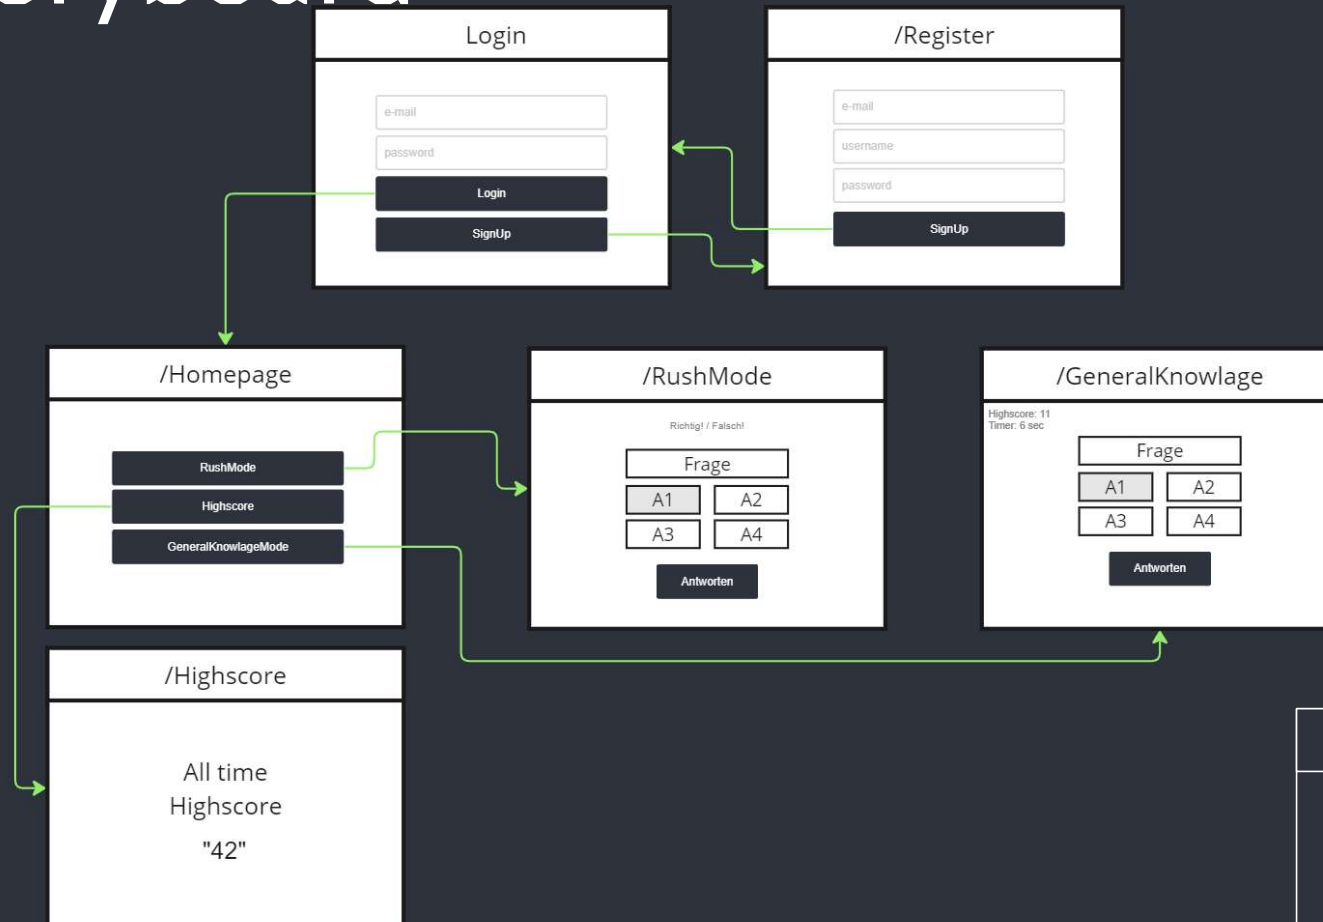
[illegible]

Login

e-mail

password

Login

SignUp

/Register

e-mail

username

password

SignUp

/Homepage

RushMode

Highscore

GeneralKnowlageMode

/RushMode

Richtig! / Falsch!

Frage

A1 A2

A3 A4

Antworten

/GeneralKnowlage

Highscore: 11
Timer: 6 sec

Frage

A1 A2

A3 A4

Antworten

/Highscore

All time
Highscore
"42"